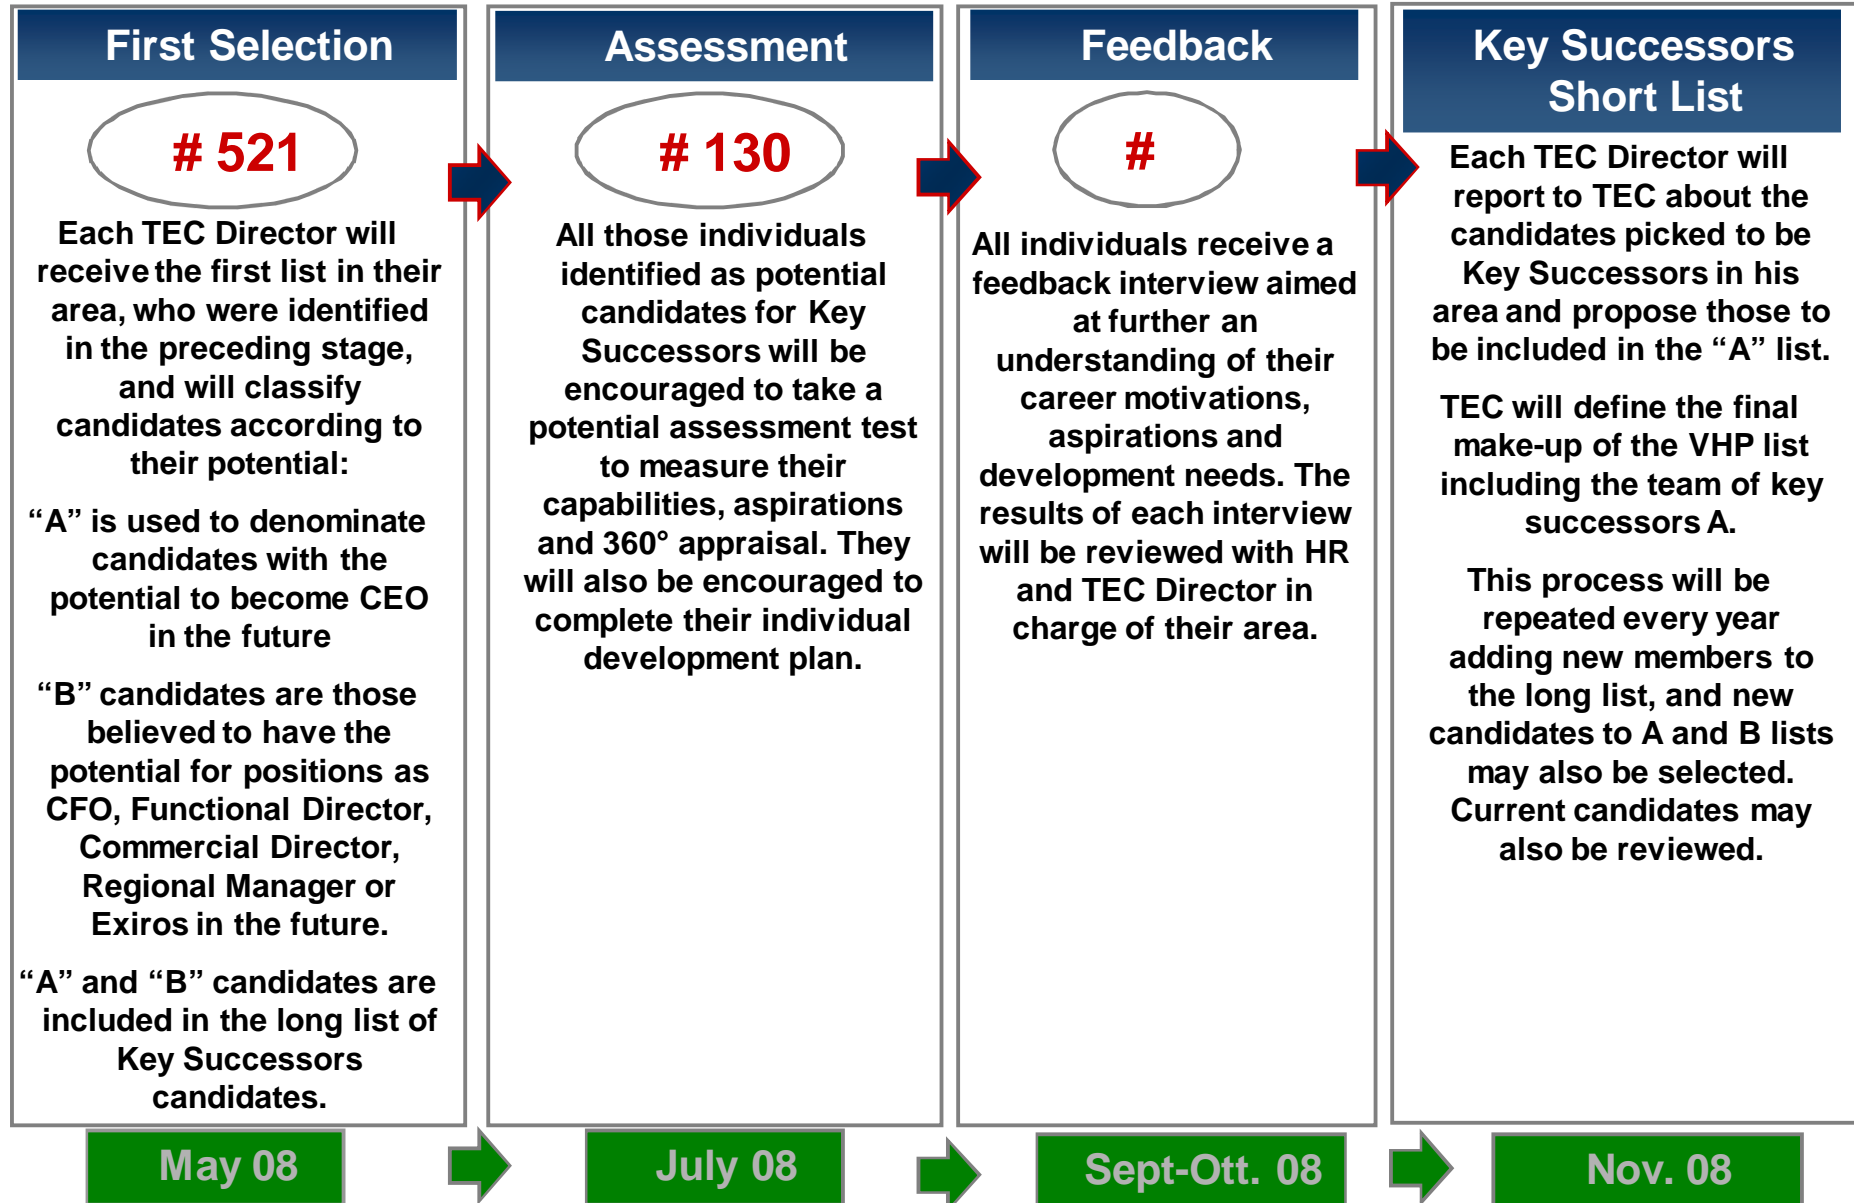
First Selection

# 521

Each TEC Director will receive the first list in their area, who were identified in the preceding stage, and will classify candidates according to their potential:

“A” is used to denominate candidates with the potential to become CEO in the future

“B” candidates are those believed to have the potential for positions as CFO, Functional Director, Commercial Director, Regional Manager or Exiros in the future.

“A” and “B” candidates are included in the long list of Key Successors candidates.

Assessment

# 130

All those individuals identified as potential candidates for Key Successors will be encouraged to take a potential assessment test to measure their capabilities, aspirations and 360° appraisal. They will also be encouraged to complete their individual development plan.

Feedback

#

All individuals receive a feedback interview aimed at further an understanding of their career motivations, aspirations and development needs. The results of each interview will be reviewed with HR and TEC Director in charge of their area.

Key Successors Short List

Each TEC Director will report to TEC about the candidates picked to be Key Successors in his area and propose those to be included in the “A” list.

TEC will define the final make-up of the VHP list including the team of key successors A.

This process will be repeated every year adding new members to the long list, and new candidates to A and B lists may also be selected. Current candidates may also be reviewed.

May 08

July 08

Sept-Ott. 08

Nov. 08